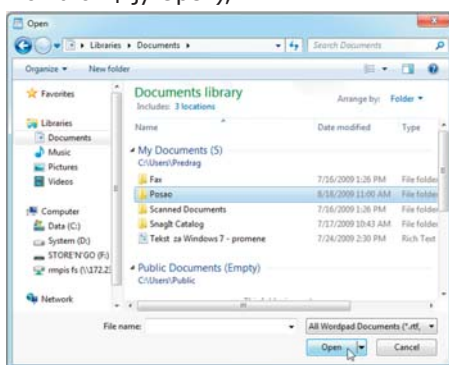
Open

Libraries ▸ Documents ▸

Search Documents

Organize ▾ New folder

Favorites

Libraries
Documents
Music
Pictures
Videos

Computer
Data (C:)
System (D:)
STORE'N'GO (F:)
rmpis fs (\\172.2

Network

Documents library
Includes: 3 locations

Arrange by: Folder ▾

| Name | Date modified | Type |
|---|---|---|
| My Documents (5) C:\Users\Predrag | | |
| Fax | 7/16/2009 1:26 PM | File folder |
| Posao | 8/18/2009 11:00 AM | File folder |
| Scanned Documents | 7/16/2009 1:26 PM | File folder |
| SnagIt Catalog | 7/17/2009 10:43 AM | File folder |
| Tekst za Windows 7 - promene | 7/24/2009 2:30 PM | Rich Text |
| Public Documents (Empty) C:\Users\Public | | |

File name:

All Wordpad Documents (*.rtf,

Open

Cancel